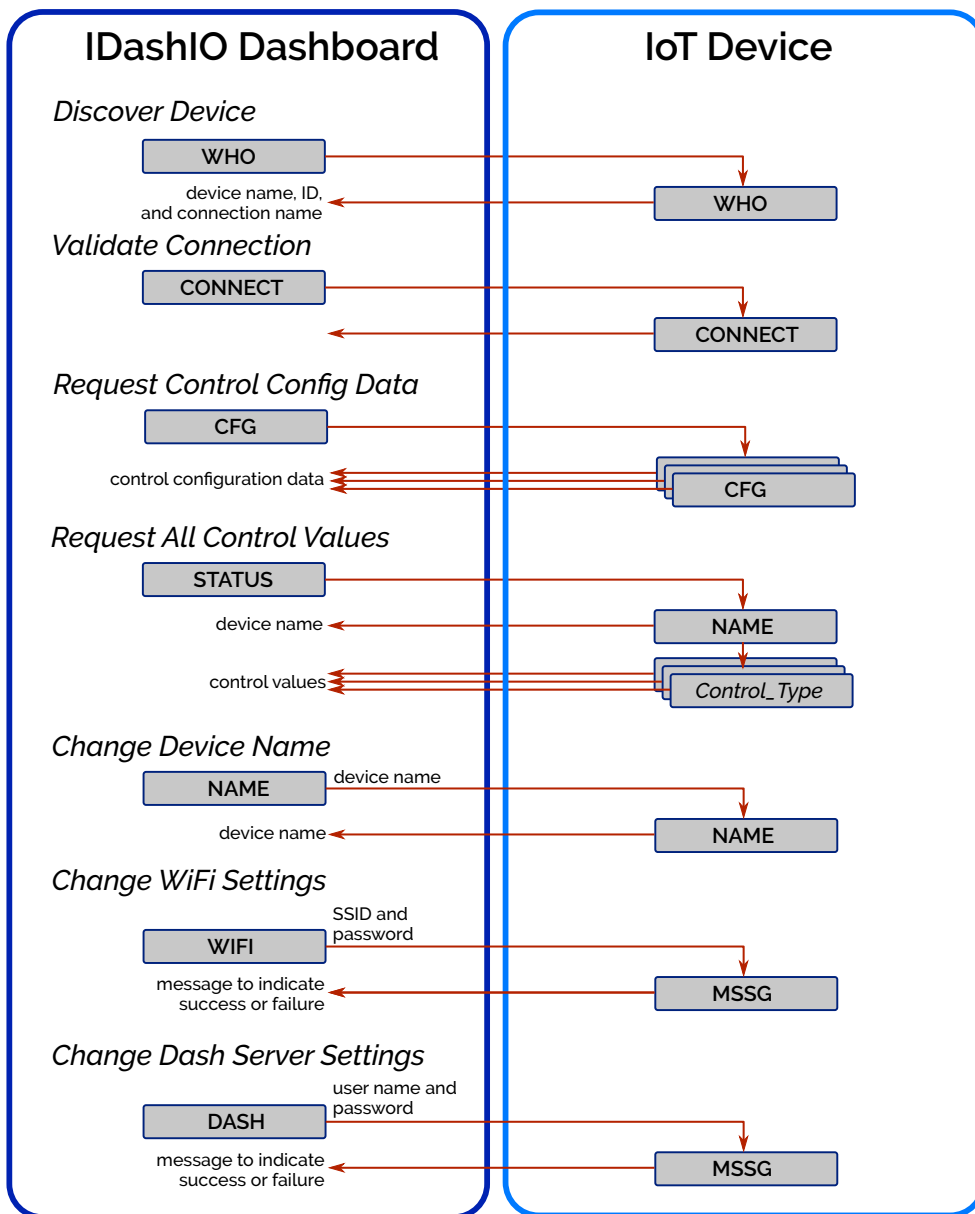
IDashIO Dashboard

IoT Device

Discover Device

WHO

device name, ID, and connection name

WHO

Validate Connection

CONNECT

CONNECT

Request Control Config Data

CFG

control configuration data

CFG

Request All Control Values

STATUS

device name

NAME

control values

Control_Type

Change Device Name

NAME

device name

device name

NAME

Change WiFi Settings

SSID and password

WIFI

message to indicate success or failure

MSSG

Change Dash Server Settings

user name and password

DASH

message to indicate success or failure

MSSG